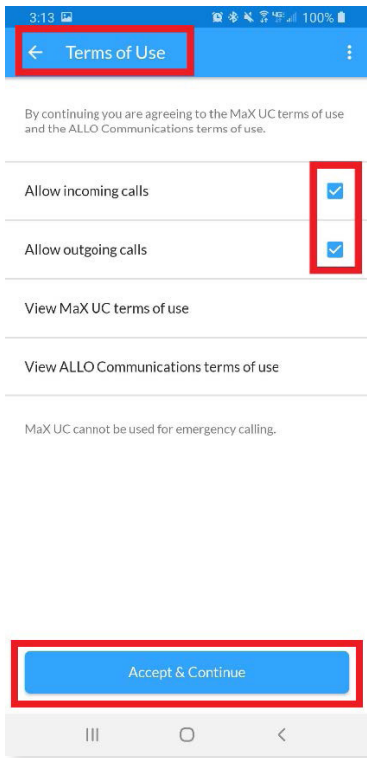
3:13 100%

Terms of Use

By continuing you are agreeing to the MaX UC terms of use and the ALLO Communications terms of use.

Allow incoming calls

Allow outgoing calls

View MaX UC terms of use

View ALLO Communications terms of use

MaX UC cannot be used for emergency calling.

Accept & Continue